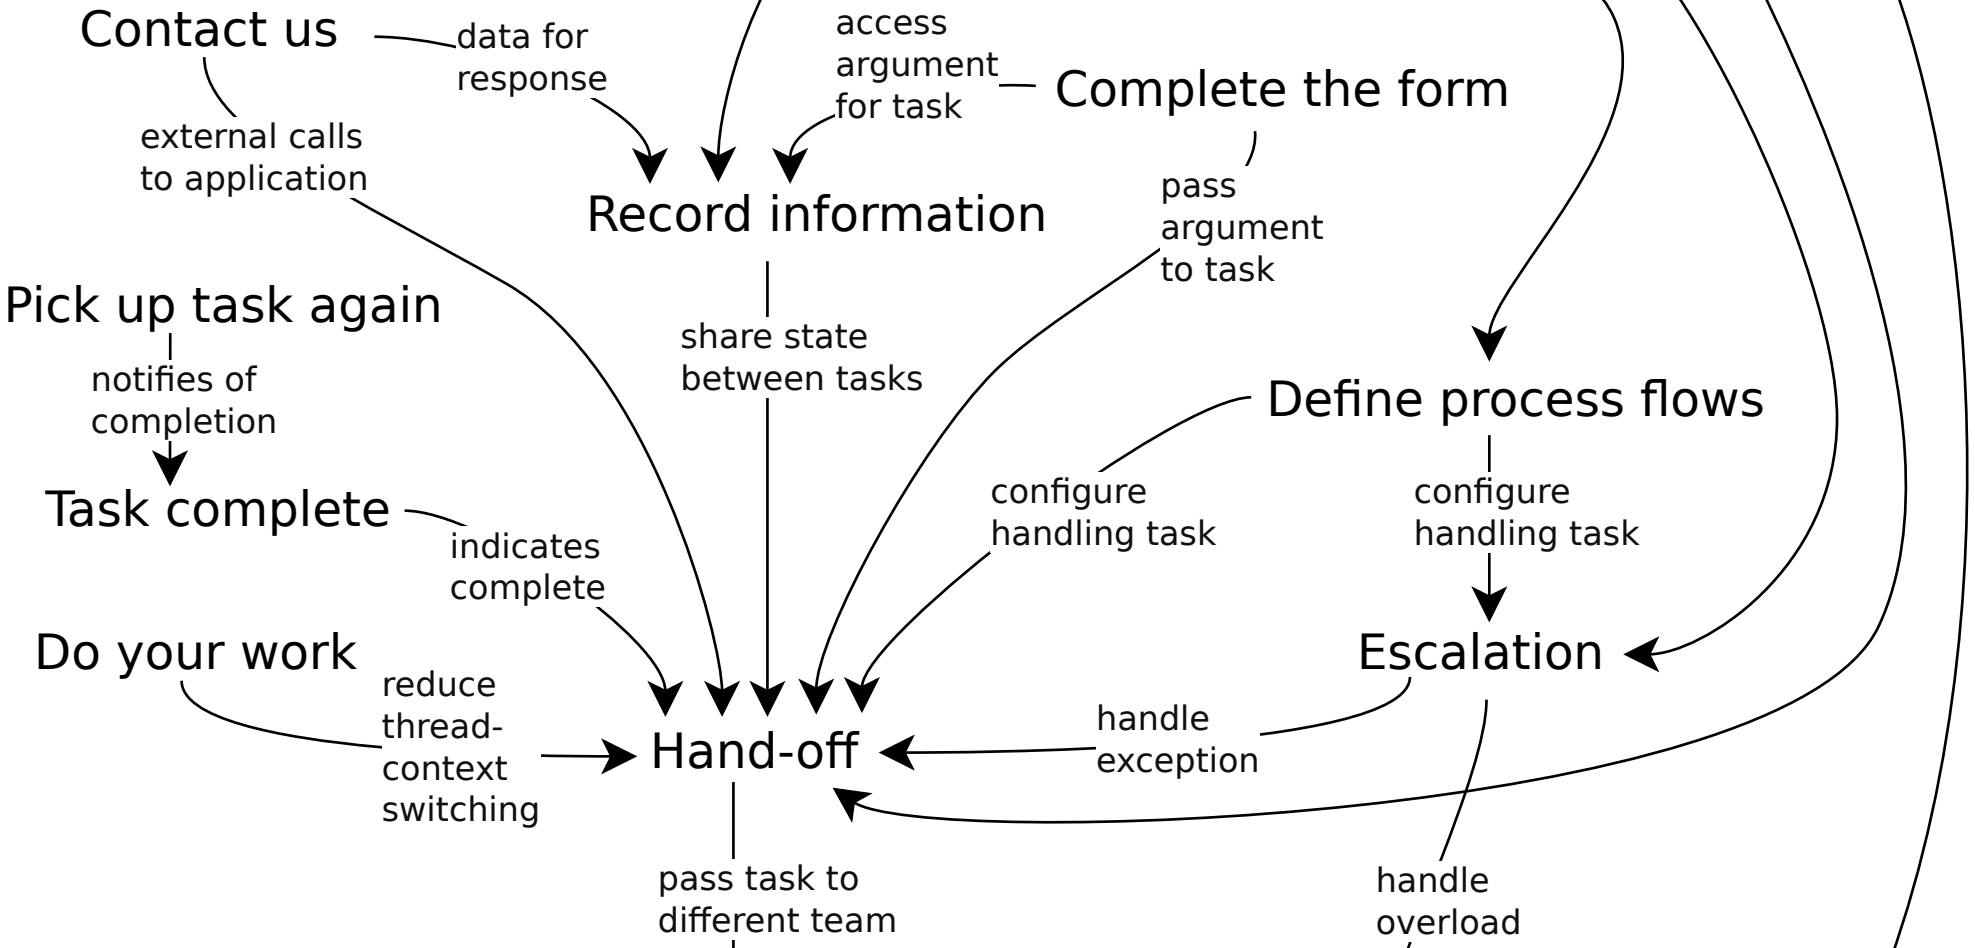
Contact us

data for response

access argument for task

Complete the form

external calls to application

Record information

pass argument to task

Pick up task again

share state between tasks

notifies of completion

Define process flows

Task complete

configure handling task

configure handling task

indicates complete

Do your work

Escalation

reduce thread-context switching

Hand-off

handle exception

pass task to different team

handle overload